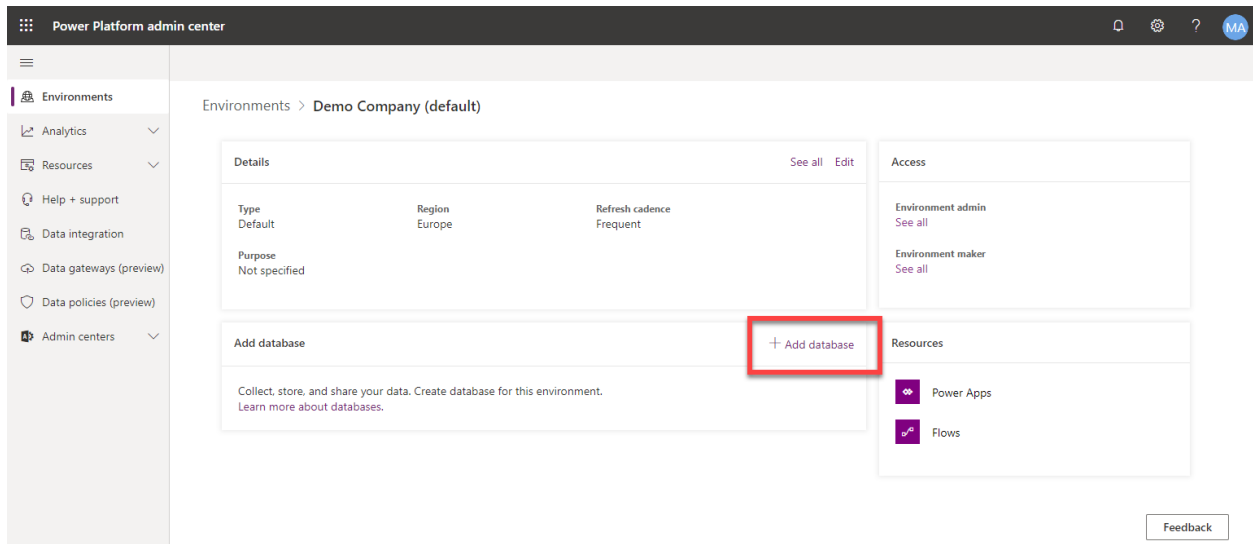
Power Platform admin center

MA

Environments
Analytics
Resources
Help + support
Data integration
Data gateways (preview)
Data policies (preview)
Admin centers

Environments > Demo Company (default)

Details
See all Edit

Type
Default

Region
Europe

Refresh cadence
Frequent

Purpose
Not specified

Access

Environment admin
See all

Environment maker
See all

Add database
+ Add database

Collect, store, and share your data. Create database for this environment.
Learn more about databases.

Resources

Power Apps

Flows

Feedback